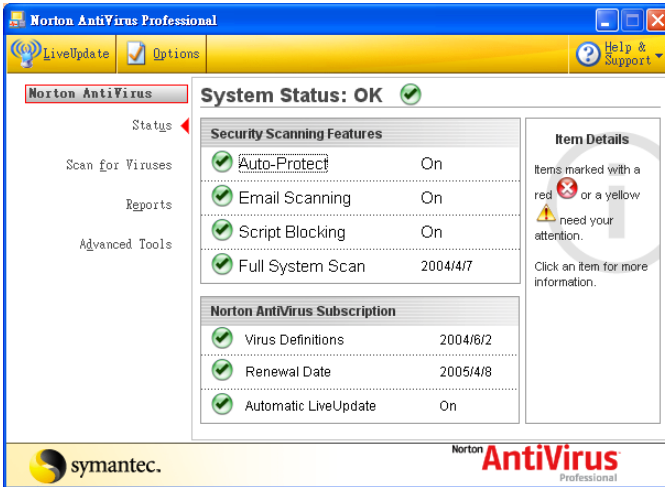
Norton AntiVirus Professional

LiveUpdate | Options | Help & Support

Norton AntiVirus

Status

Scan for Viruses

Reports

Advanced Tools

System Status: OK

Security Scanning Features

| | |
|---|---|
| Auto-Protect | On |
| Email Scanning | On |
| Script Blocking | On |
| Full System Scan | 2004/4/7 |

Norton AntiVirus Subscription

| | |
|---|---|
| Virus Definitions | 2004/6/2 |
| Renewal Date | 2005/4/8 |
| Automatic LiveUpdate | On |

Item Details

Items marked with a red or a yellow need your attention.

Click an item for more information.

symantec.

Norton AntiVirus Professional